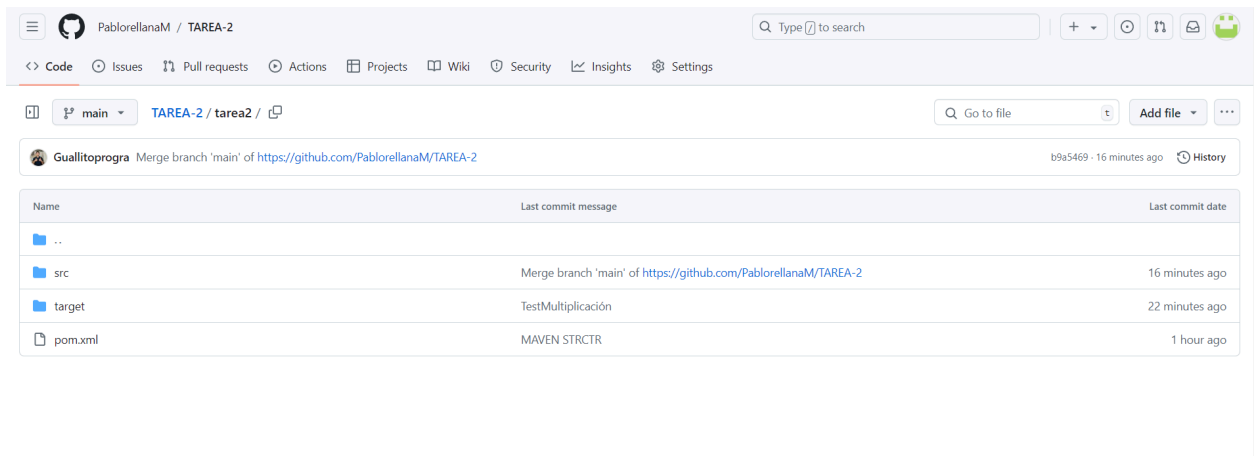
PablorellanaM / TAREA-2

Type / to search

+

Code Issues Pull requests Actions Projects Wiki Security Insights Settings

main TAREA-2 / tarea2 /

Go to file t

Add file

...

Guallitoprogra Merge branch 'main' of https://github.com/PablorellanaM/TAREA-2 b9a5469 · 16 minutes ago History

| Name | Last commit message | Last commit date |
|---|---|---|
| .. | | |
| src | Merge branch 'main' of https://github.com/PablorellanaM/TAREA-2 | 16 minutes ago |
| target | TestMultiplicación | 22 minutes ago |
| pom.xml | MAVEN STRCTR | 1 hour ago |